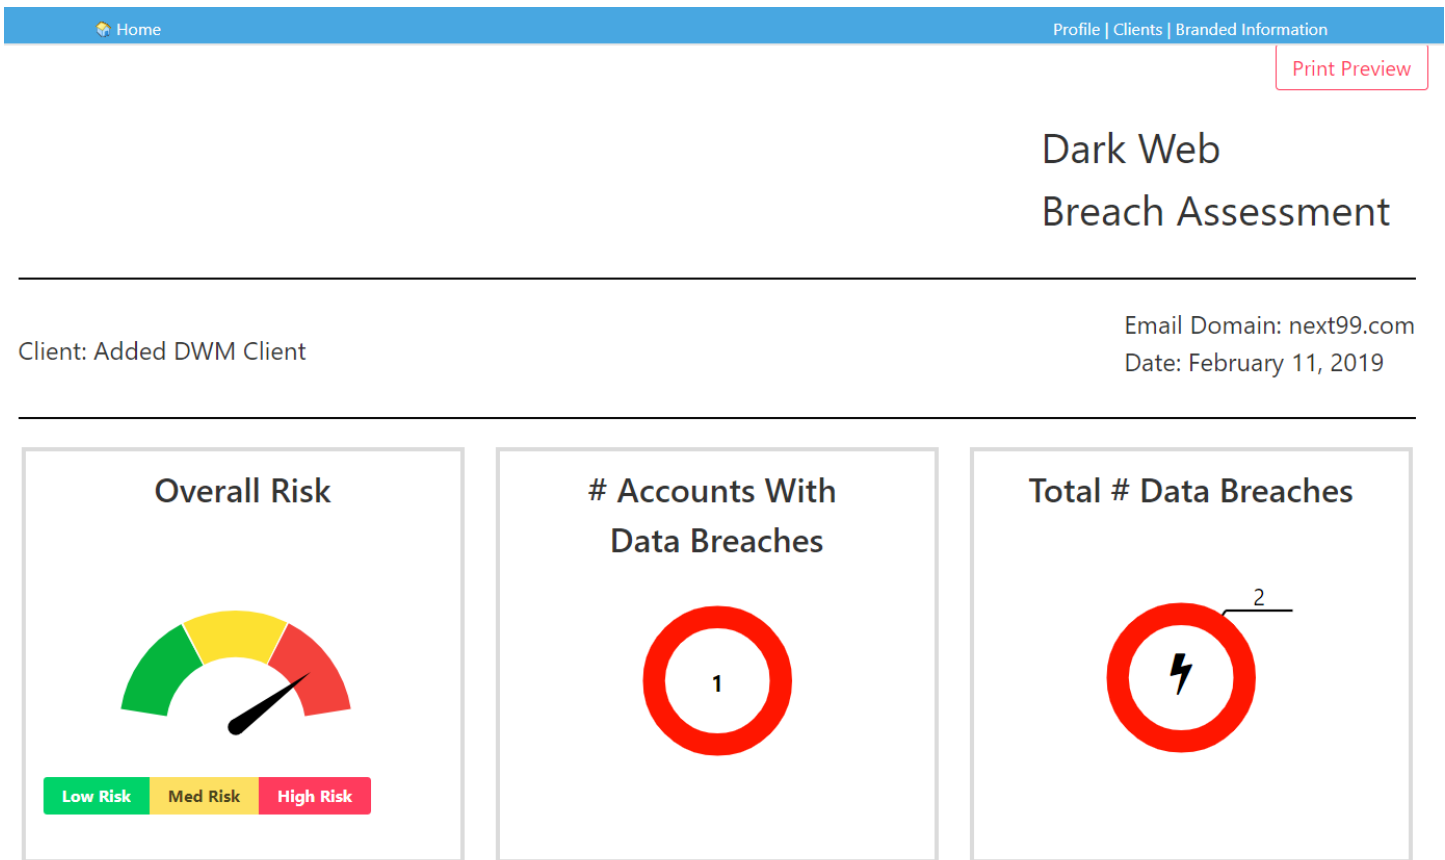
Home

Profile | Clients | Branded Information

Print Preview

Dark Web
Breach Assessment

Client: Added DWM Client

Email Domain: next99.com
Date: February 11, 2019

Overall Risk

Low Risk Med Risk High Risk

# Accounts With Data Breaches

1

Total # Data Breaches

2